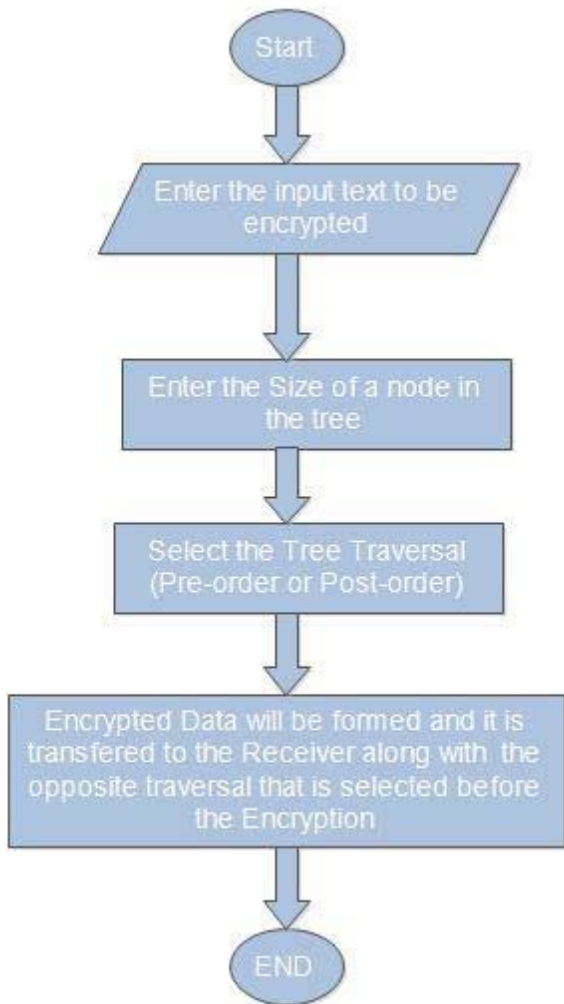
Start

Enter the input text to be encrypted

Enter the Size of a node in the tree

Select the Tree Traversal (Pre-order or Post-order)

Encrypted Data will be formed and it is transfered to the Receiver along with the opposite traversal that is selected before the Encryption

END